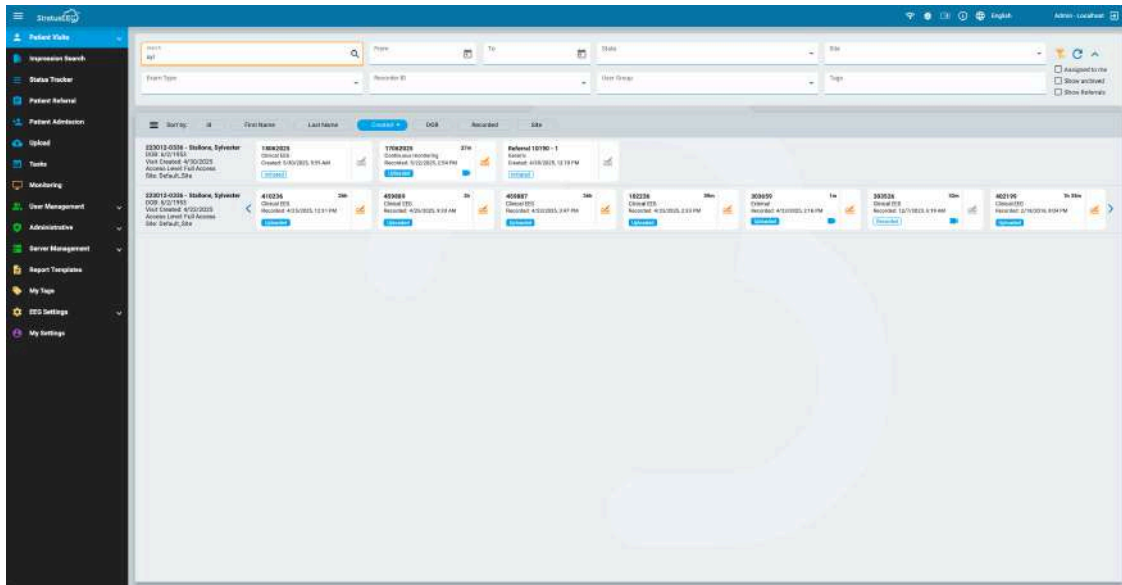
StratusEEG

English Admin - Localhost

Patient Visits
Impression Search
Status Tracker
Patient Referral
Patient Admission
Upload
Tasks
Monitoring
User Management
Administrative
Server Management
Report Templates
My Tags
EEG Settings
My Settings

Search
All
From
To
State
Site
Exam Type
Recorder ID
User Group
Tags
Assigned to me
Show archived
Show Referrals

Sort by: Id First Name Last Name Created DOB Recorded Site

223013-0336 - Stallone, Sylvester
DOB: 6/2/1955
Visit Created: 4/30/2025
Access Level: Full Access
Site: Default_Site

18062025
Clinical EEG
Created: 5/30/2025, 9:59 AM
Initiated

17062025 27m
Continuous monitoring
Recorded: 5/22/2025, 2:54 PM
Uploaded

Referral 10190 - 1
Generic
Created: 4/30/2025, 12:18 PM
Initiated

223013-0336 - Stallone, Sylvester
DOB: 6/2/1955
Visit Created: 4/22/2025
Access Level: Full Access
Site: Default_Site

410236 26h
Clinical EEG
Recorded: 4/25/2025, 12:51 PM
Uploaded

459889 3h
Clinical EEG
Recorded: 4/25/2025, 8:59 AM
Uploaded

459887 34h
Clinical EEG
Recorded: 4/22/2025, 3:47 PM
Uploaded

182236 38m
Clinical EEG
Recorded: 4/25/2025, 2:53 PM
Uploaded

303659 1m
External
Recorded: 4/23/2025, 2:16 PM
Uploaded

593526 10m
Clinical EEG
Recorded: 12/7/2023, 3:19 AM
Recorded

402195 1h 59m
Clinical EEG
Recorded: 2/16/2016, 8:04 PM
Uploaded